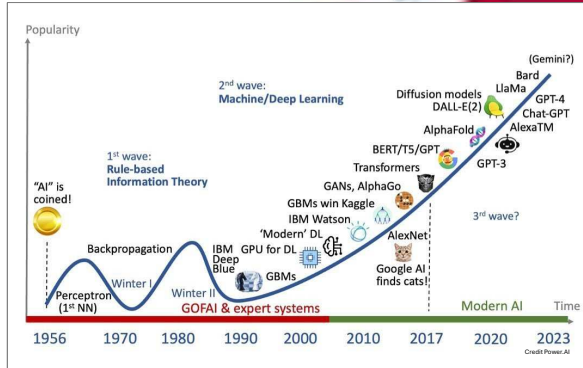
Popularity

(Gemini?)

Bard

LlaMa

GPT-4

Chat-GPT

AlexaTM

2nd wave:
Machine/Deep Learning

Diffusion models
DALL-E(2)

AlphaFold

BERT/T5/GPT

GPT-3

Transformers

1st wave:
Rule-based
Information Theory

GANs, AlphaGo

GBMs win Kaggle

IBM Watson

'Modern' DL

3rd wave?

"AI" is coined!

AlexNet

GPU for DL

Backpropagation

IBM Deep Blue

Google AI finds cats!

GBMs

Winter I

Winter II

Perceptron
(1st NN)

GOFAI & expert systems

Modern AI

Time

1956 1970 1980 1990 2000 2010 2017 2020 2023

Credit Power.AI